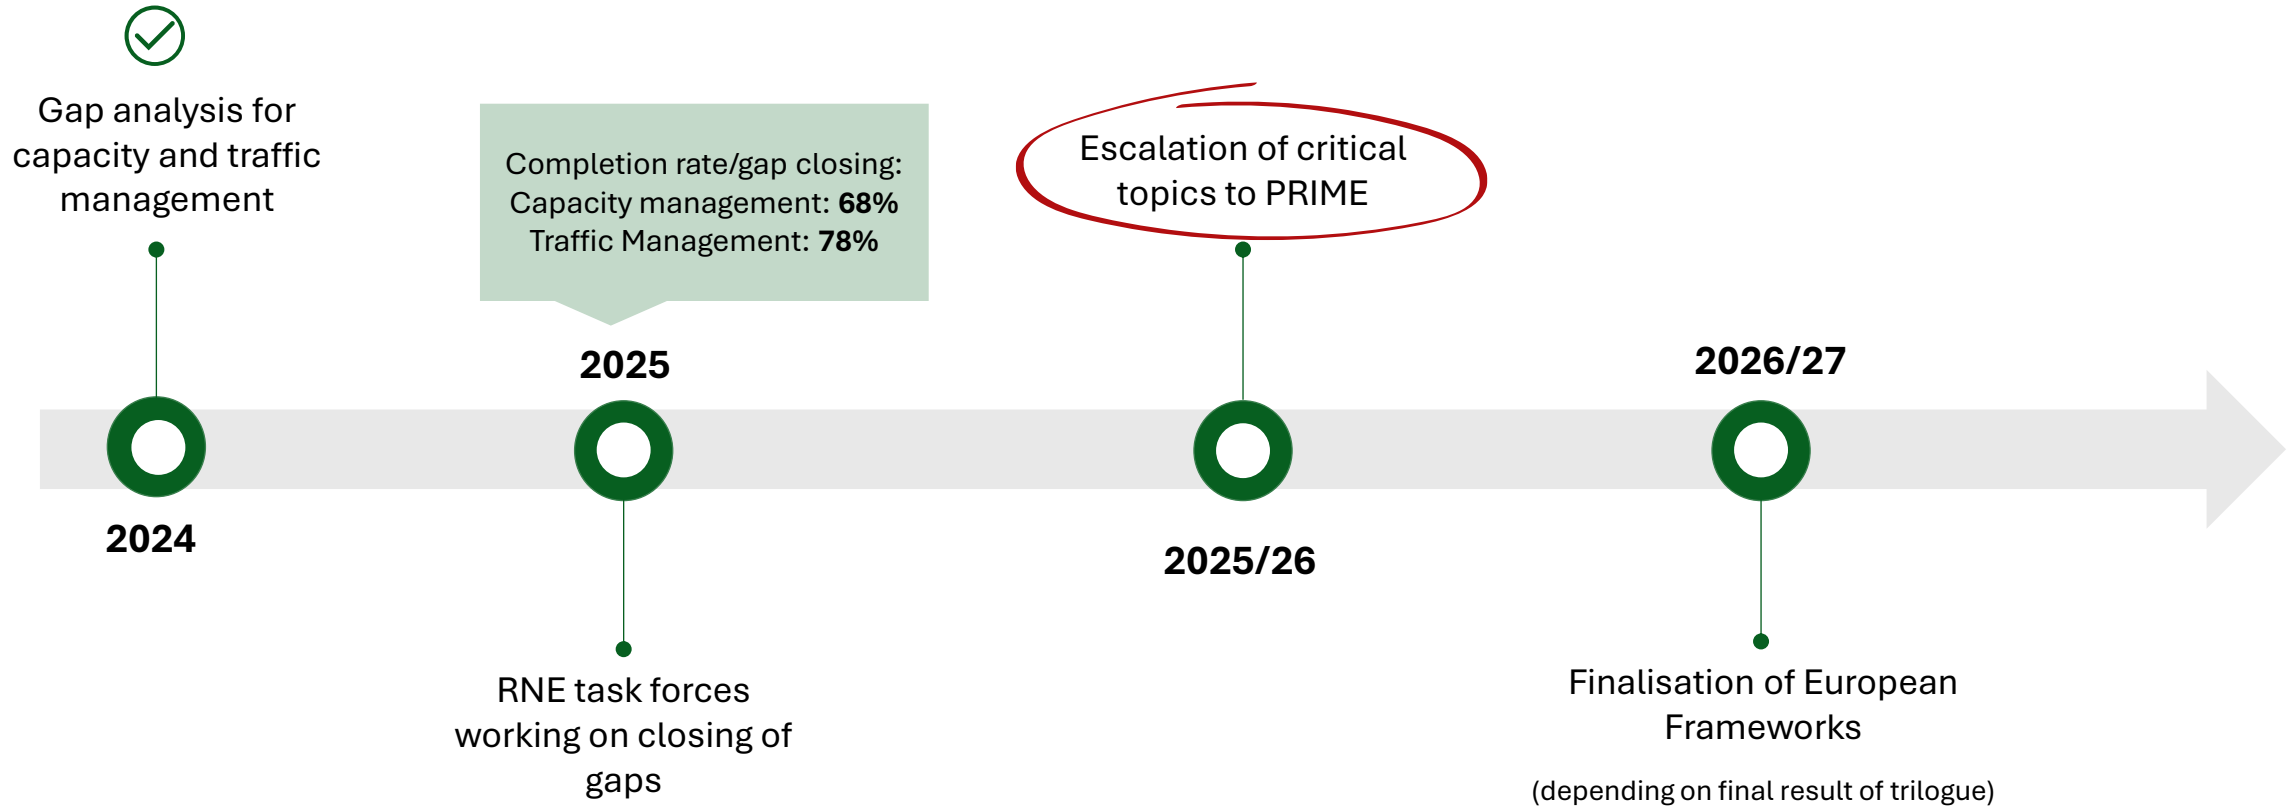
Gap analysis for capacity and traffic management

Completion rate/gap closing:
Capacity management: **68%**
Traffic Management: **78%**

Escalation of critical topics to PRIME

2025

2026/27

2024

2025/26

RNE task forces working on closing of gaps

Finalisation of European Frameworks

(depending on final result of trilogue)